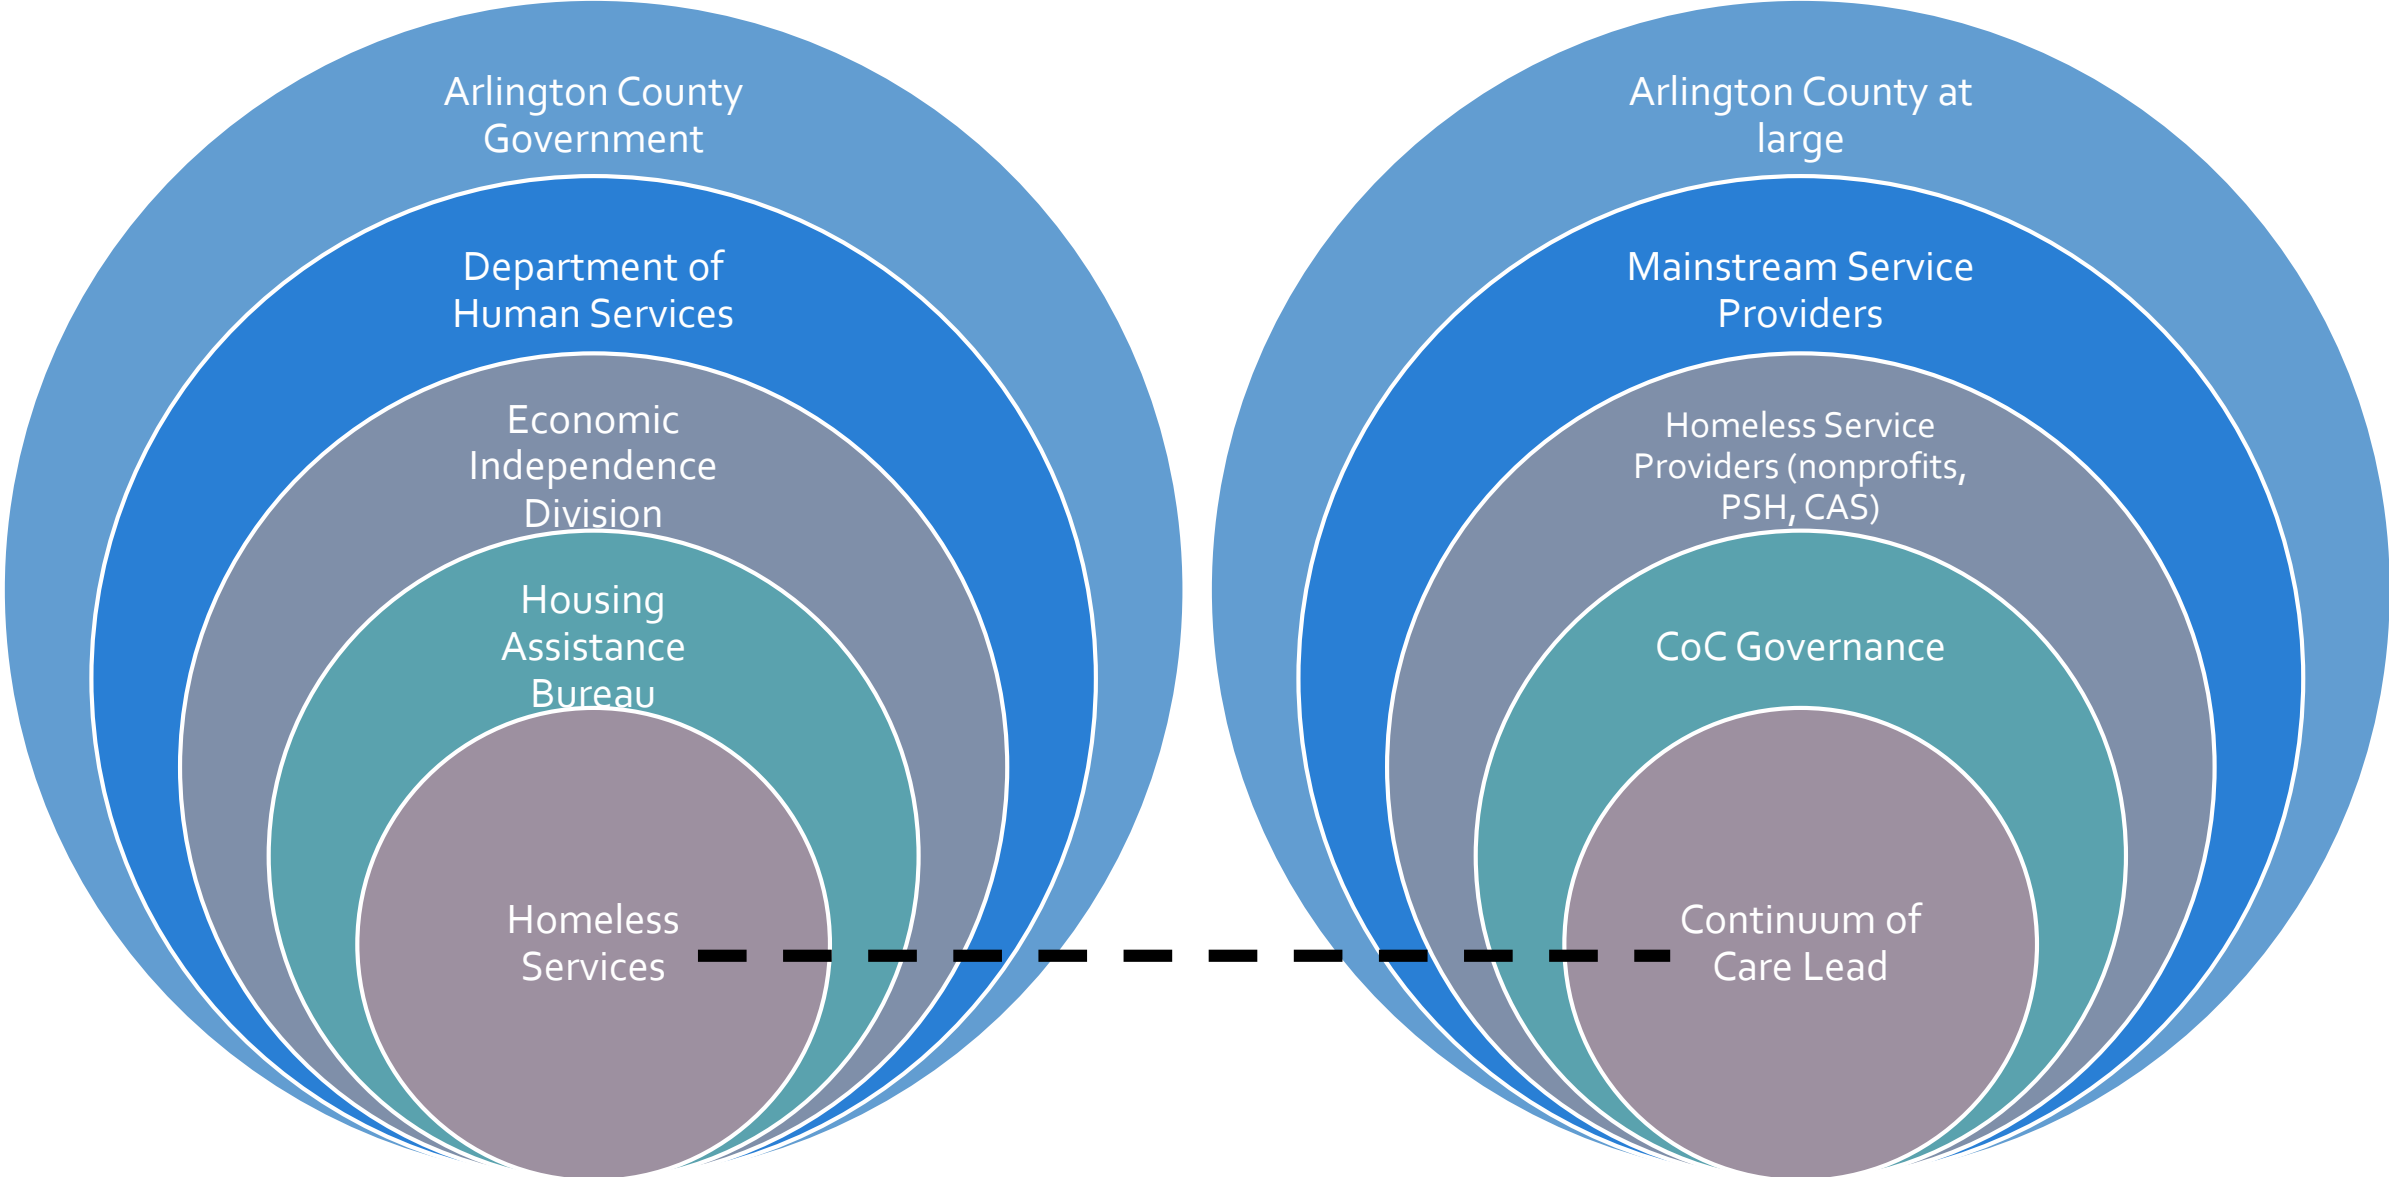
Arlington County Government

Department of Human Services

Economic Independence Division

Housing Assistance Bureau

Homeless Services

Arlington County at large

Mainstream Service Providers

Homeless Service Providers (nonprofits, PSH, CAS)

CoC Governance

Continuum of Care Lead